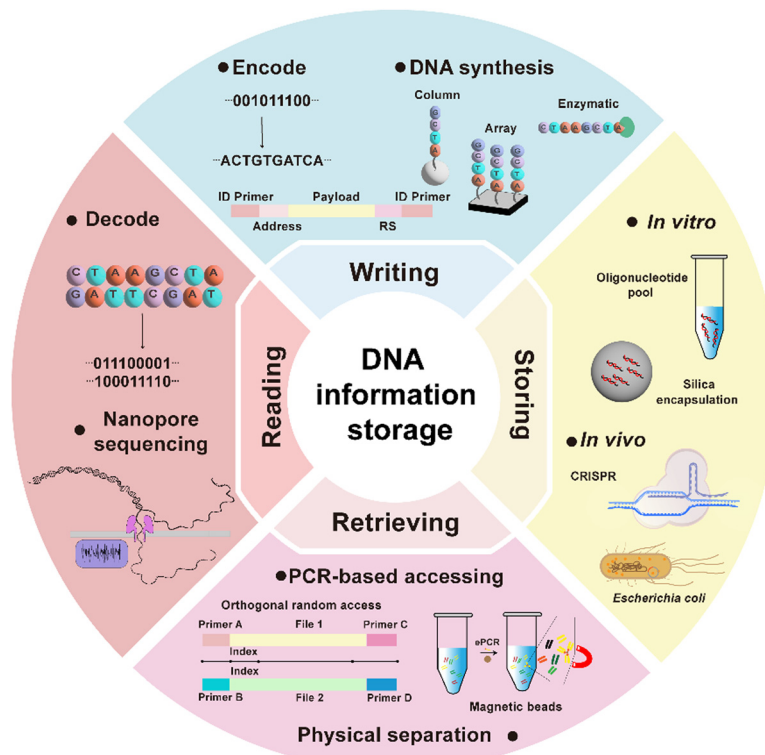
● Encode

···001011100···

···ACTGTGATCA···

ID Primer Payload ID Primer

Address RS

● DNA synthesis

Column

Array

Enzymatic

CTAAGCTA

● Decode

CTAAGCTA
GATTCGAT

···011100001···
···100011110···

● Nanopore sequencing

Writing

Reading

DNA information storage

Storing

Retrieving

● *In vitro*

Oligonucleotide pool

Silica encapsulation

● *In vivo*

CRISPR

*Escherichia coli*

● PCR-based accessing

Orthogonal random access

Primer A File 1 Primer C

Index

Index

Primer B File 2 Primer D

ePCR

Magnetic beads

Physical separation ●